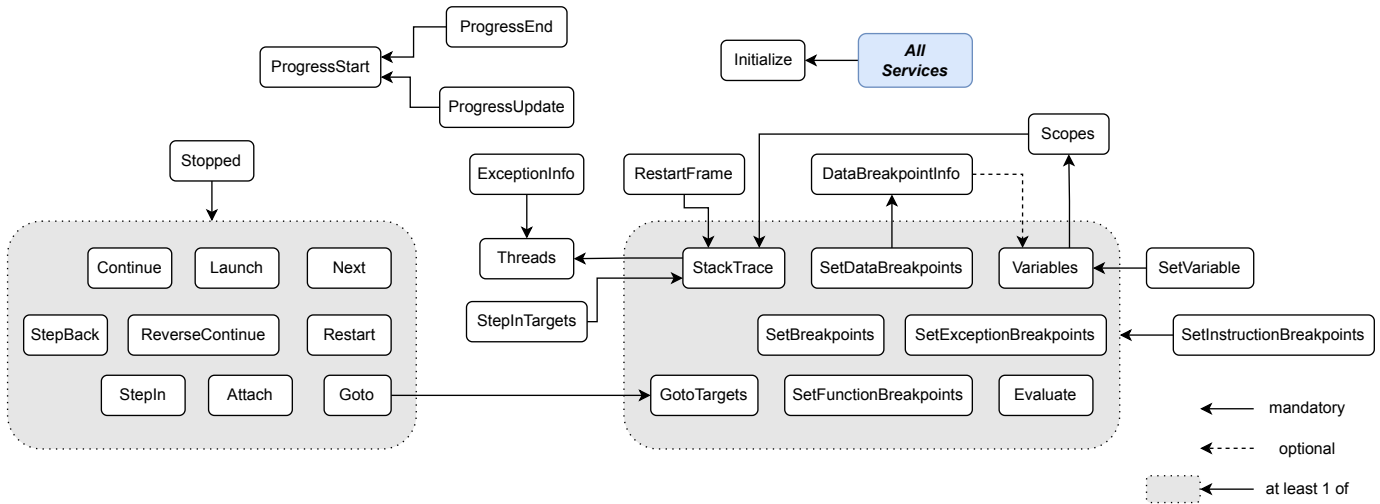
ProgressEnd

ProgressStart

ProgressUpdate

Initialize

All Services

Scopes

Stopped

ExceptionInfo

RestartFrame

DataBreakpointInfo

Continue

Launch

Next

Threads

StackTrace

SetDataBreakpoints

Variables

SetVariable

StepBack

ReverseContinue

Restart

StepInTargets

SetBreakpoints

SetExceptionBreakpoints

SetInstructionBreakpoints

StepIn

Attach

Goto

GotoTargets

SetFunctionBreakpoints

Evaluate

mandatory

optional

at least 1 of